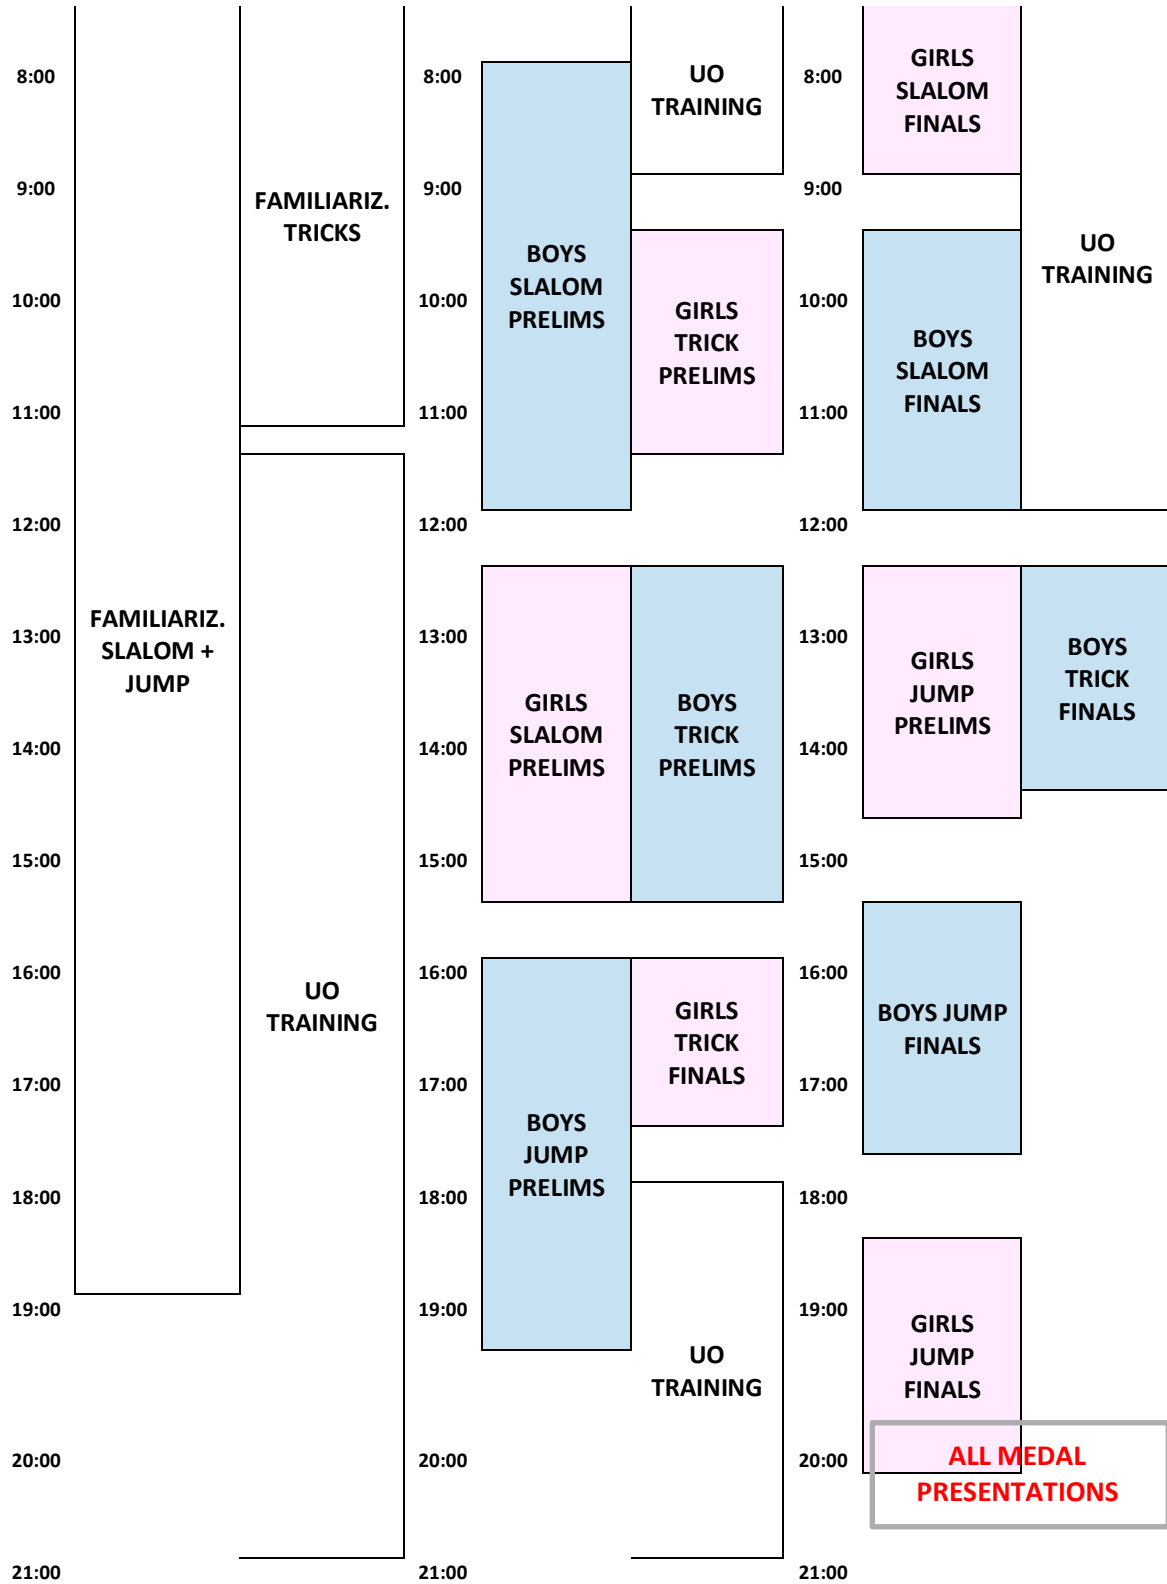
8:00
9:00
10:00
11:00
12:00
13:00
14:00
15:00
16:00
17:00
18:00
19:00
20:00
21:00

FAMILIARIZ. SLALOM + JUMP

FAMILIARIZ. TRICKS

UO TRAINING

8:00
9:00
10:00
11:00
12:00
13:00
14:00
15:00
16:00
17:00
18:00
19:00
20:00
21:00

BOYS SLALOM PRELIMS

UO TRAINING

GIRLS TRICK PRELIMS

GIRLS SLALOM PRELIMS

BOYS TRICK PRELIMS

BOYS JUMP PRELIMS

GIRLS TRICK FINALS

UO TRAINING

8:00
9:00
10:00
11:00
12:00
13:00
14:00
15:00
16:00
17:00
18:00
19:00
20:00
21:00

GIRLS SLALOM FINALS

UO TRAINING

BOYS SLALOM FINALS

GIRLS JUMP PRELIMS

BOYS TRICK FINALS

BOYS JUMP FINALS

GIRLS JUMP FINALS

ALL MEDAL PRESENTATIONS